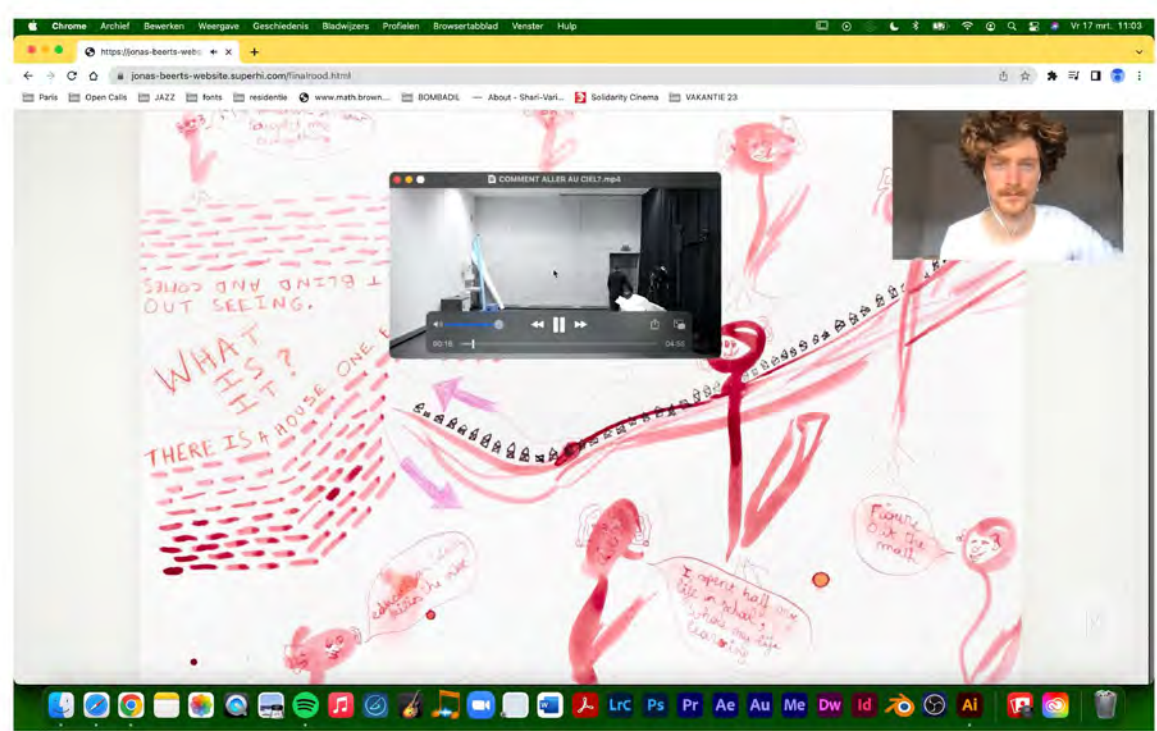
Chrome Archief Bewerken Weergave Geschiedenis Bladwijzers Profielen Browsertabblad Venster Hulp

Vr 17 mrt. 11:03

https://jonas-beerts-webs

jonas-beerts-website.superhi.com/finalrood.html

Paris Open Calls JAZZ fonts residentie www.math.brown... BOMBADIL About - Shari-Vari... Solidarity Cinema VAKANTIE 23

COMMENT ALLER AU CIEL?.mp4

00:18 04:50

T BLIND AND CONFS
OUT SEEING.

WHAT IS IT?

THERE IS A HOUSE ONE E

I spent half my life in school, what my life learning

education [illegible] the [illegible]

Figure out the math

Lrc Ps Pr Ae Au Me Dw Id Ai